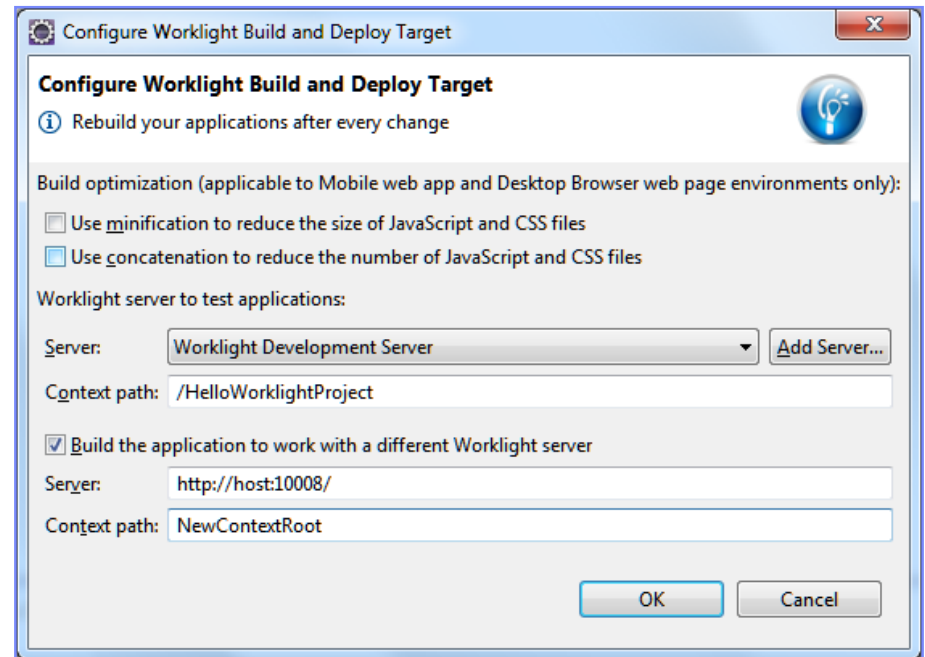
Configure Worklight Build and Deploy Target

Configure Worklight Build and Deploy Target
Rebuild your applications after every change

Build optimization (applicable to Mobile web app and Desktop Browser web page environments only):
Use minification to reduce the size of JavaScript and CSS files
Use concatenation to reduce the number of JavaScript and CSS files

Worklight server to test applications:
Server: Worklight Development Server
Add Server...
Context path: /HelloWorklightProject

Build the application to work with a different Worklight server
Server: http://host:10008/
Context path: NewContextRoot

OK
Cancel